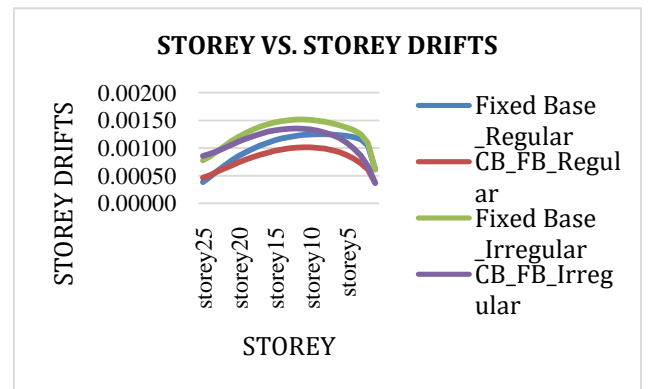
STOREY VS. STOREY DRIFTS

STOREY DRIFTS

0.00200
0.00150
0.00100
0.00050
0.00000

storey25
storey20
storey15
storey10
storey5

STOREY

Fixed Base _Regular
CB_FB_Regular
Fixed Base _Irregular
CB_FB_Irregular